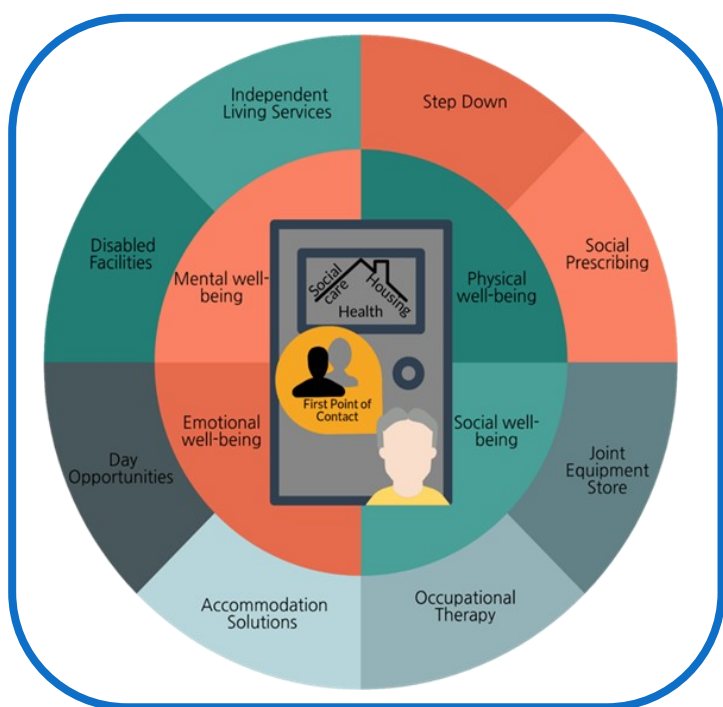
Independent Living Services

Step Down

Social Prescribing

Joint Equipment Store

Occupational Therapy

Accommodation Solutions

Day Opportunities

Disabled Facilities

Mental well-being

Physical well-being

Social well-being

Emotional well-being

Social care

Housing

Health

First Point of Contact